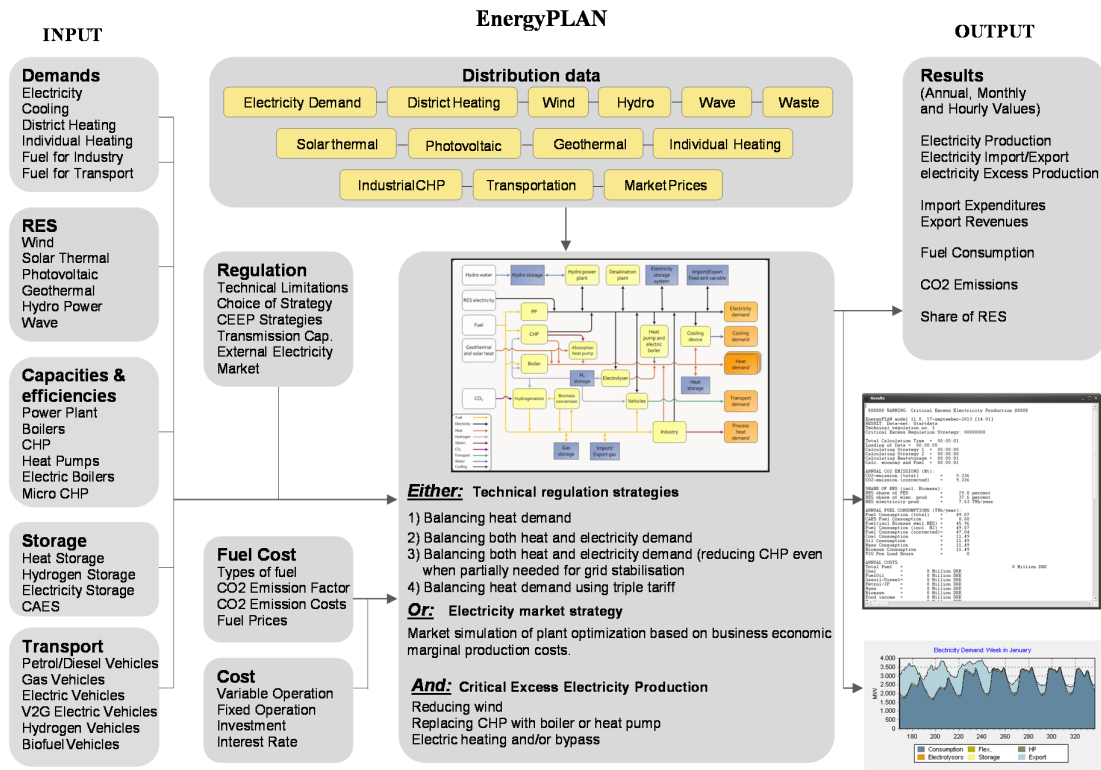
INPUT

EnergyPLAN

OUTPUT

Demands
Electricity
Cooling
District Heating
Individual Heating
Fuel for Industry
Fuel for Transport

RES
Wind
Solar Thermal
Photovoltaic
Geothermal
Hydro Power
Wave

Capacities & efficiencies
Power Plant
Boilers
CHP
Heat Pumps
Electric Boilers
Micro CHP

Storage
Heat Storage
Hydrogen Storage
Electricity Storage
CAES

Transport
Petrol/Diesel Vehicles
Gas Vehicles
Electric Vehicles
V2G Electric Vehicles
Hydrogen Vehicles
Biofuel Vehicles

Distribution data
Electricity Demand
District Heating
Wind
Hydro
Wave
Waste
Solar thermal
Photovoltaic
Geothermal
Individual Heating
Industrial CHP
Transportation
Market Prices

Regulation
Technical Limitations
Choice of Strategy
CEEP Strategies
Transmission Cap.
External Electricity Market

Fuel Cost
Types of fuel
CO2 Emission Factor
CO2 Emission Costs
Fuel Prices

Cost
Variable Operation
Fixed Operation
Investment
Interest Rate

Hydro water
Hydro storage
Hydro power plant
Desalination plant
Electricity storage system
Import/Export fixed and variable
RES electricity
Fuel
PP
CHP
Heat pump and electric boiler
Cooling device
Electricity demand
Cooling demand
Heat demand
Geothermal and solar heat
Boiler
Absorption heat pump
$H_2$ storage
Electrolyser
Heat storage
$CO_2$
Hydrogenation
Biomass conversion
Vehicles
Transport demand
Industry
Process heat demand
Gas storage
Import/ Export gas
Fuel
Electricity
Heat
Hydrogen
Steam
$CO_2$
Transport
Water
Cooling

Either: Technical regulation strategies
1) Balancing heat demand
2) Balancing both heat and electricity demand
3) Balancing both heat and electricity demand (reducing CHP even when partially needed for grid stabilisation
4) Balancing heat demand using triple tariff

Or: Electricity market strategy
Market simulation of plant optimization based on business economic marginal production costs.

And: Critical Excess Electricity Production
Reducing wind
Replacing CHP with boiler or heat pump
Electric heating and/or bypass

Results
(Annual, Monthly and Hourly Values)

Electricity Production
Electricity Import/Export
electricity Excess Production

Import Expenditures
Export Revenues

Fuel Consumption

CO2 Emissions

Share of RES

Results
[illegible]

Electricity Demand: Week in January
4.000
3.500
3.000
2.500
2.000
1.500
1.000
500
0
MW
180
200
220
240
260
280
300
320
Consumption
Flex.
HP
Electrolysers
Storage
Export